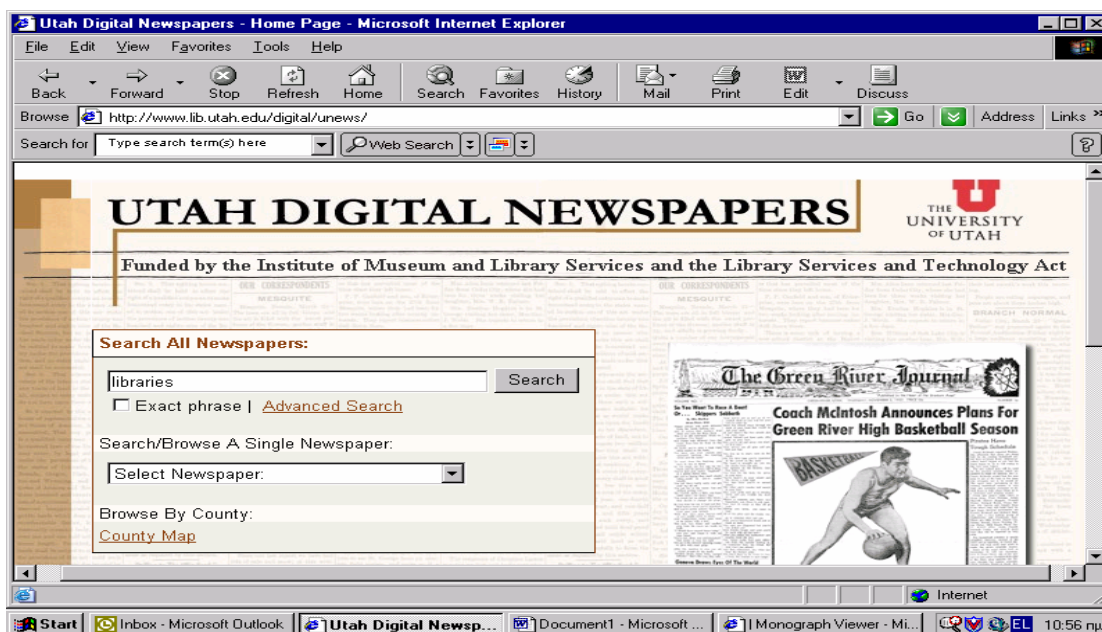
Utah Digital Newspapers - Home Page - Microsoft Internet Explorer

File Edit View Favorites Tools Help

Back Forward Stop Refresh Home Search Favorites History Mail Print Edit Discuss

Browse http://www.lib.utah.edu/digital/unews/ Go Address Links

Search for Type search term(s) here Web Search

UTAH DIGITAL NEWSPAPERS

THE UNIVERSITY OF UTAH

Funded by the Institute of Museum and Library Services and the Library Services and Technology Act

Search All Newspapers:

libraries Search

Exact phrase | Advanced Search

Search/Browse A Single Newspaper:

Select Newspaper:

Browse By County:

County Map

The Green River Journal

Coach McIntosh Announces Plans For Green River High Basketball Season

BASKETBALL

Internet

Start Inbox - Microsoft Outlook Utah Digital Newsp... Document1 - Microsoft ... Monograph Viewer - Mi... EL 10:56 πμ